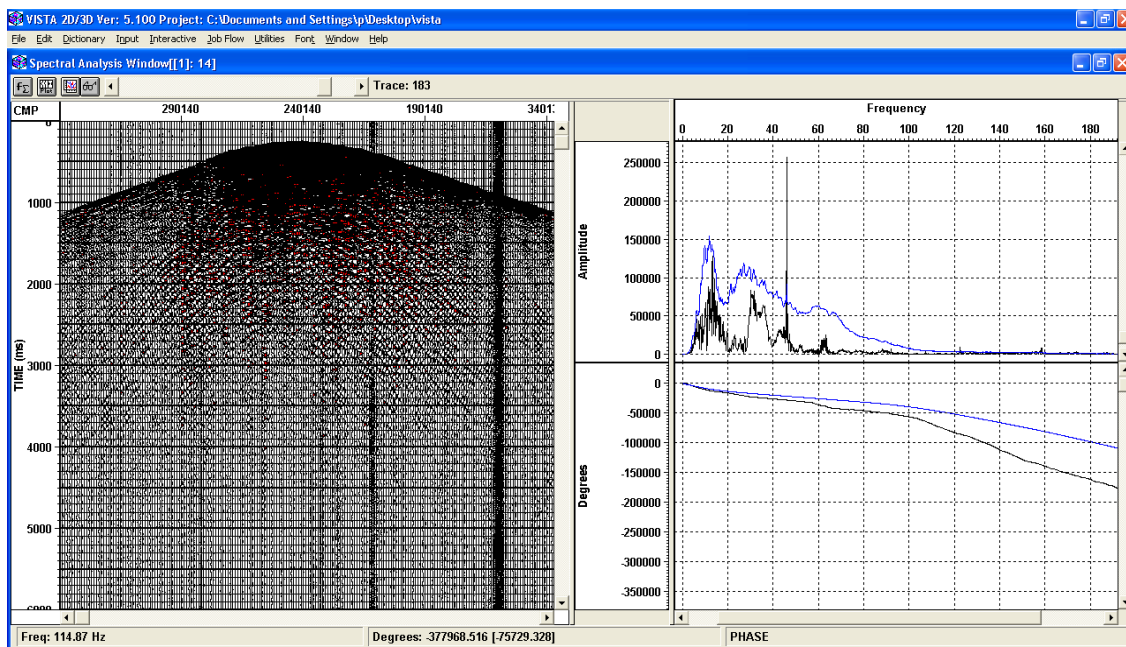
VISTA 2D/3D Ver: 5.100 Project: C:\Documents and Settings\p\Desktop\vista

File Edit Dictionary Input Interactive Job Flow Utilities Font Window Help

Spectral Analysis Window[[1]: 14]

Trace: 183

CMP 290140 240140 190140 3401

0 1000 2000 3000 4000 5000

TIME (ms)

Frequency

0 20 40 60 80 100 120 140 160 180

Amplitude

250000 200000 150000 100000 50000 0

Degrees

0 -50000 -100000 -150000 -200000 -250000 -300000 -350000

Freq: 114.87 Hz

Degrees: -377968.516 [-75729.328]

PHASE